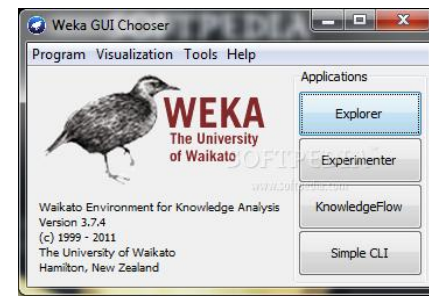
Weka GUI Chooser

Program Visualization Tools Help

WEKA
The University
of Waikato

Waikato Environment for Knowledge Analysis
Version 3.7.4
(c) 1999 - 2011
The University of Waikato
Hamilton, New Zealand

Applications

Explorer

Experimenter

KnowledgeFlow

Simple CLI

SOFTPEDIA
www.softpedia.com